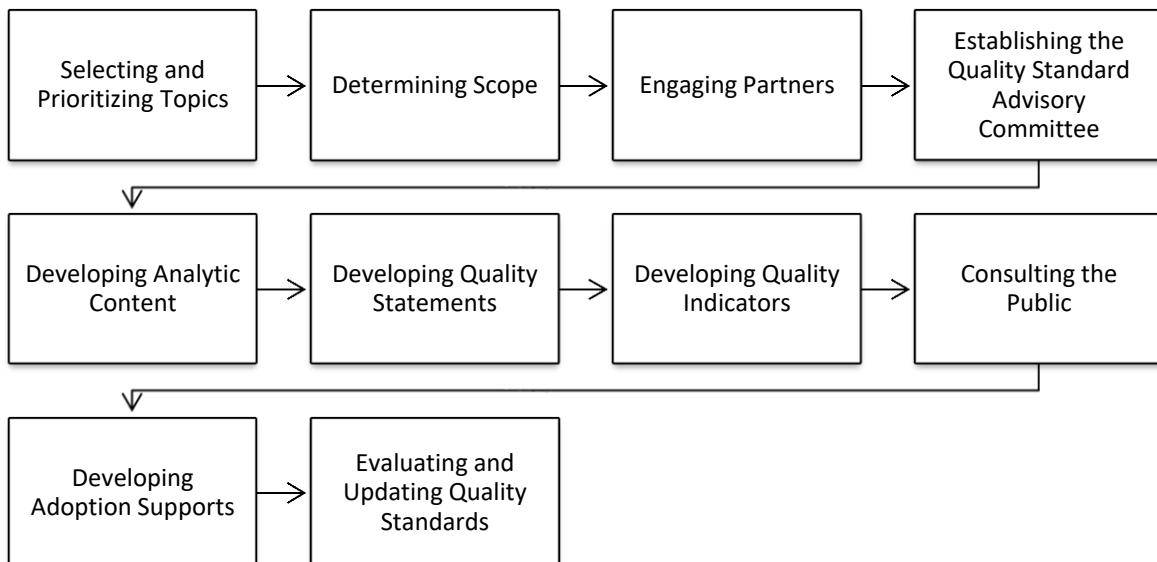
Selecting and Prioritizing Topics

Determining Scope

Engaging Partners

Establishing the Quality Standard Advisory Committee

Developing Analytic Content

Developing Quality Statements

Developing Quality Indicators

Consulting the Public

Developing Adoption Supports

Evaluating and Updating Quality Standards